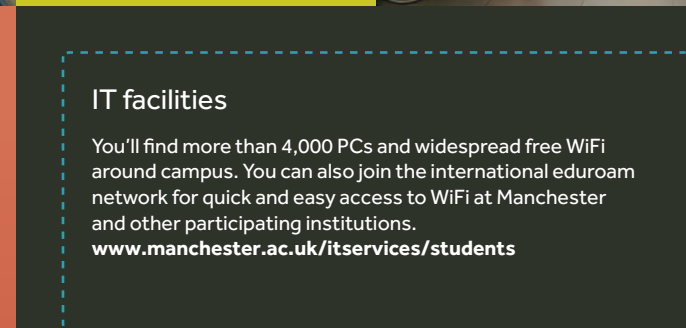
IT facilities

You'll find more than 4,000 PCs and widespread free WiFi around campus. You can also join the international eduroam network for quick and easy access to WiFi at Manchester and other participating institutions.
**www.manchester.ac.uk/itservices/students**